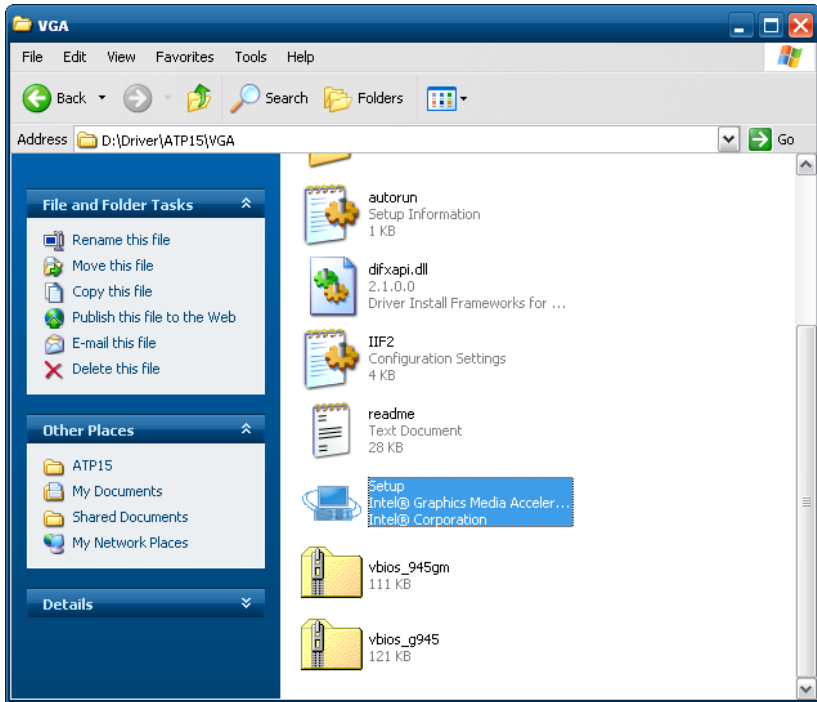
VGA

File Edit View Favorites Tools Help

Back Search Folders

Address D:\Driver\ATP15\VGA Go

File and Folder Tasks

Rename this file
Move this file
Copy this file
Publish this file to the Web
E-mail this file
Delete this file

Other Places

ATP15
My Documents
Shared Documents
My Network Places

Details

autorun
Setup Information
1 KB

difxapi.dll
2.1.0.0
Driver Install Frameworks for ...

IIF2
Configuration Settings
4 KB

readme
Text Document
28 KB

Setup
Intel® Graphics Media Acceler...
Intel® Corporation

vbios_945gm
111 KB

vbios_g945
121 KB